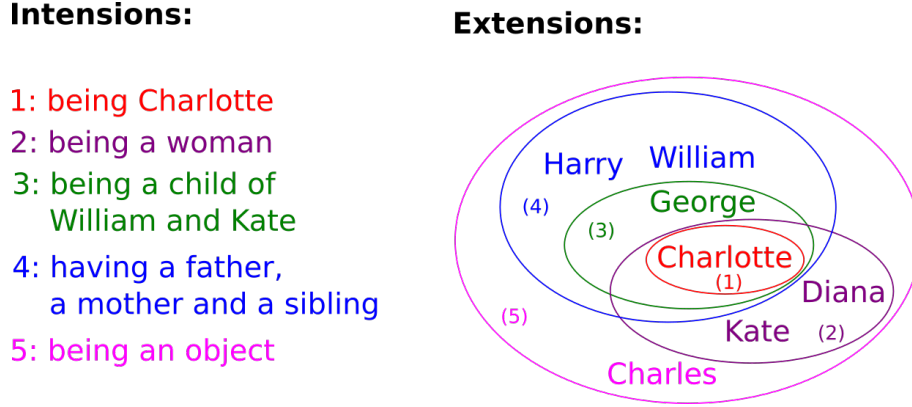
Intensions:

1: being Charlotte
2: being a woman
3: being a child of William and Kate
4: having a father, a mother and a sibling
5: being an object

Extensions:

Harry William
(4)
George
(3)
Charlotte
(1)
Diana
(5)
Kate (2)
Charles